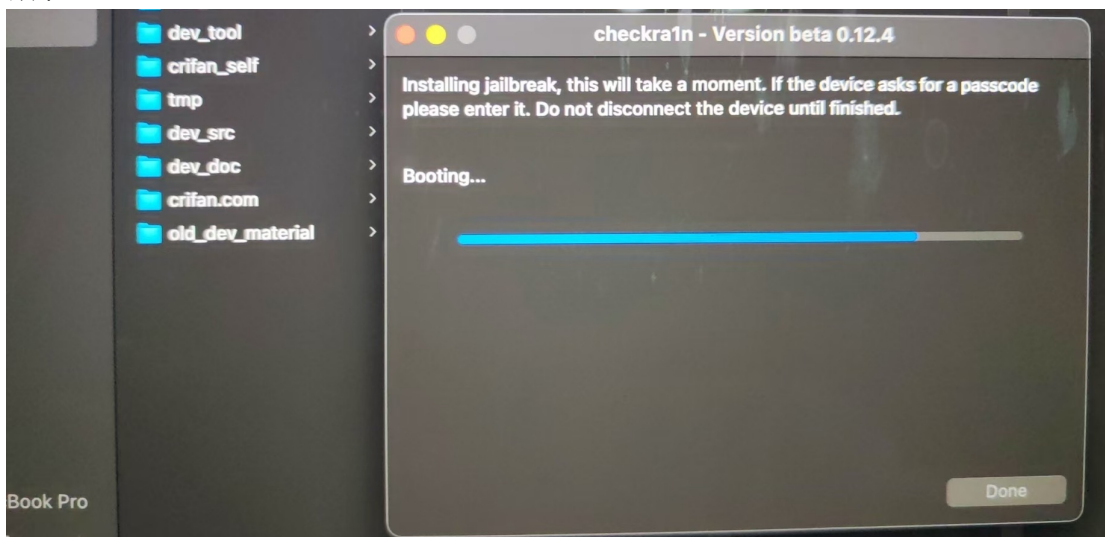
dev_tool
crifan_self
tmp
dev_src
dev_doc
crifan.com
old_dev_material

Book Pro

checkra1n - Version beta 0.12.4

Installing jailbreak, this will take a moment. If the device asks for a passcode please enter it. Do not disconnect the device until finished.

Booting...

Done